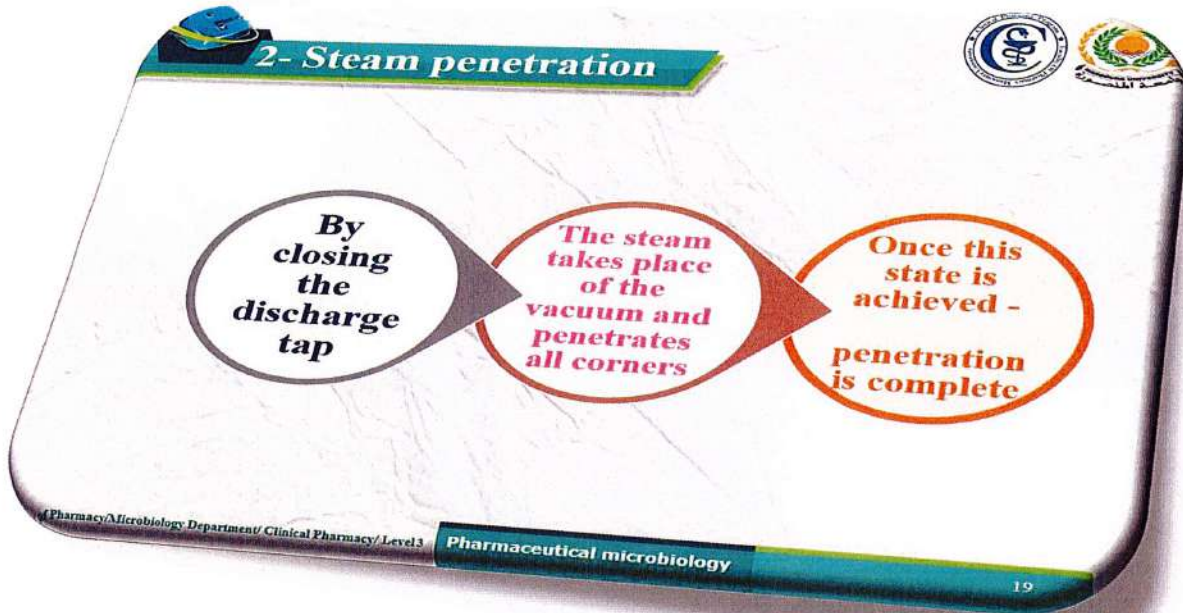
2- Steam penetration

By closing the discharge tap

The steam takes place of the vacuum and penetrates all corners

Once this state is achieved -

penetration is complete

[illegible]f Pharmacy/Microbiology Department/ Clinical Pharmacy/ Level3

Pharmaceutical microbiology

19